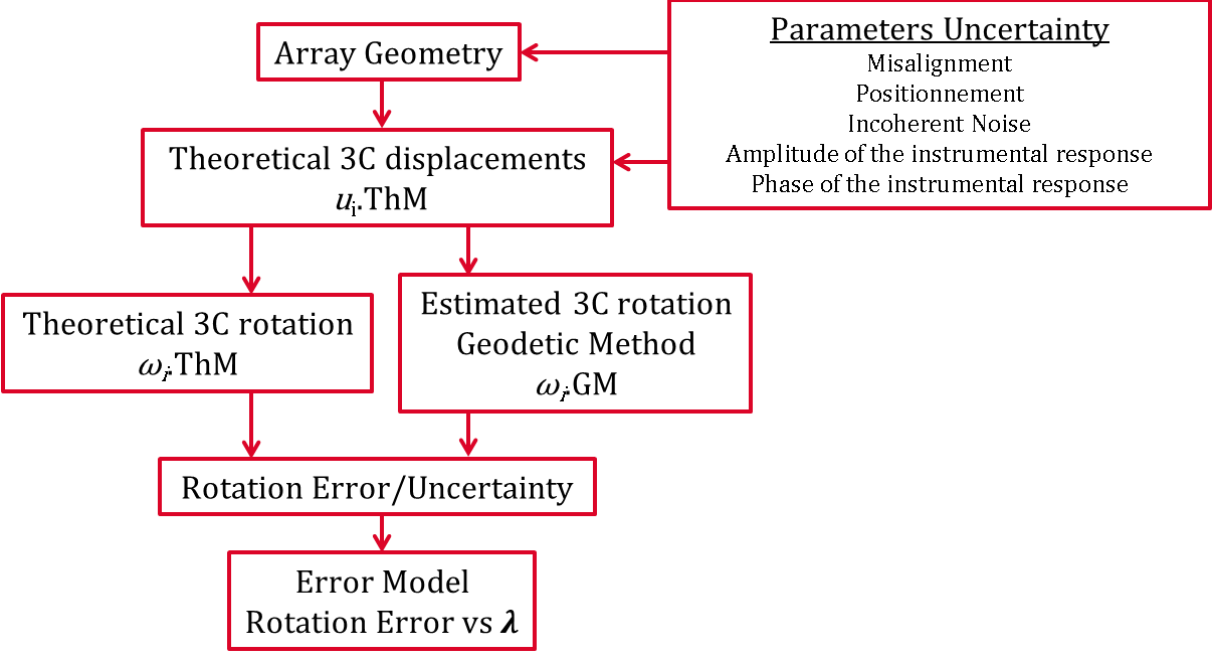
Array Geometry

Parameters Uncertainty
Misalignment
Positionnement
Incoherent Noise
Amplitude of the instrumental response
Phase of the instrumental response

Theoretical 3C displacements
$u_i$.ThM

Theoretical 3C rotation
$\omega_i$.ThM

Estimated 3C rotation
Geodetic Method
$\omega_i$.GM

Rotation Error/Uncertainty

Error Model
Rotation Error vs $\lambda$